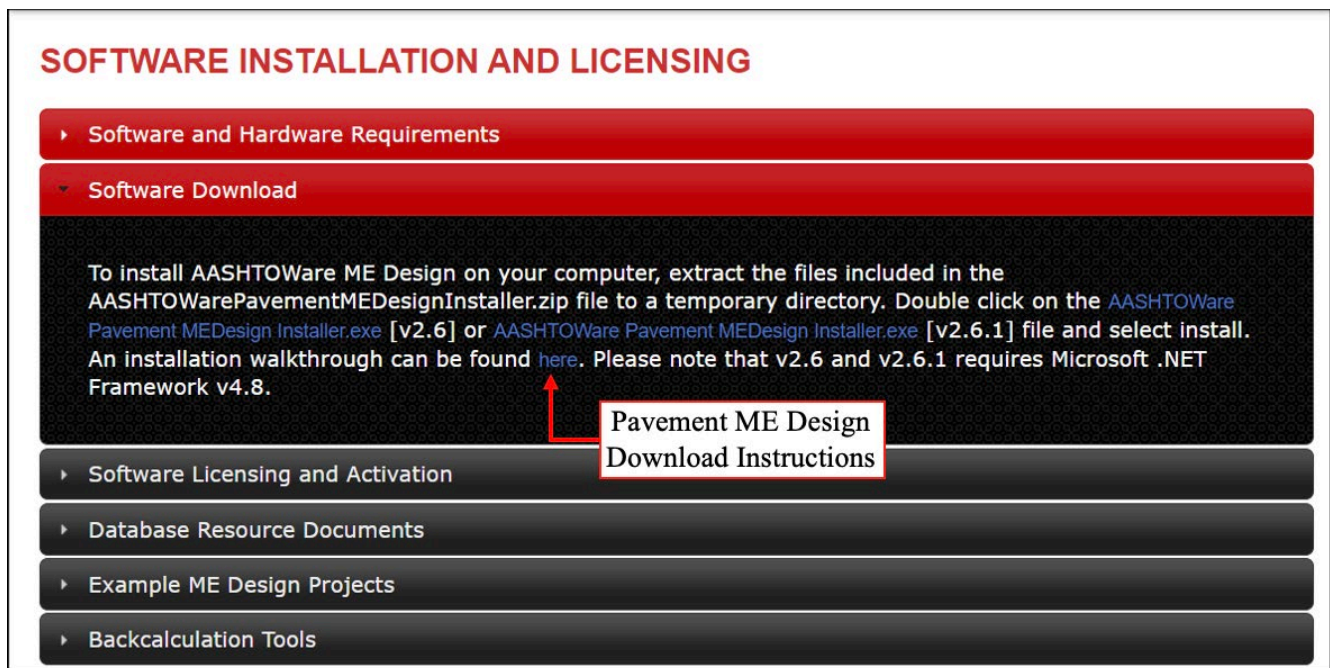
SOFTWARE INSTALLATION AND LICENSING

Software and Hardware Requirements

Software Download

To install AASHTOWare ME Design on your computer, extract the files included in the AASHTOWarePavementMEDesignInstaller.zip file to a temporary directory. Double click on the AASHTOWare Pavement MEDesign Installer.exe [v2.6] or AASHTOWare Pavement MEDesign Installer.exe [v2.6.1] file and select install. An installation walkthrough can be found here. Please note that v2.6 and v2.6.1 requires Microsoft .NET Framework v4.8.

Pavement ME Design Download Instructions

Software Licensing and Activation

Database Resource Documents

Example ME Design Projects

Backcalculation Tools